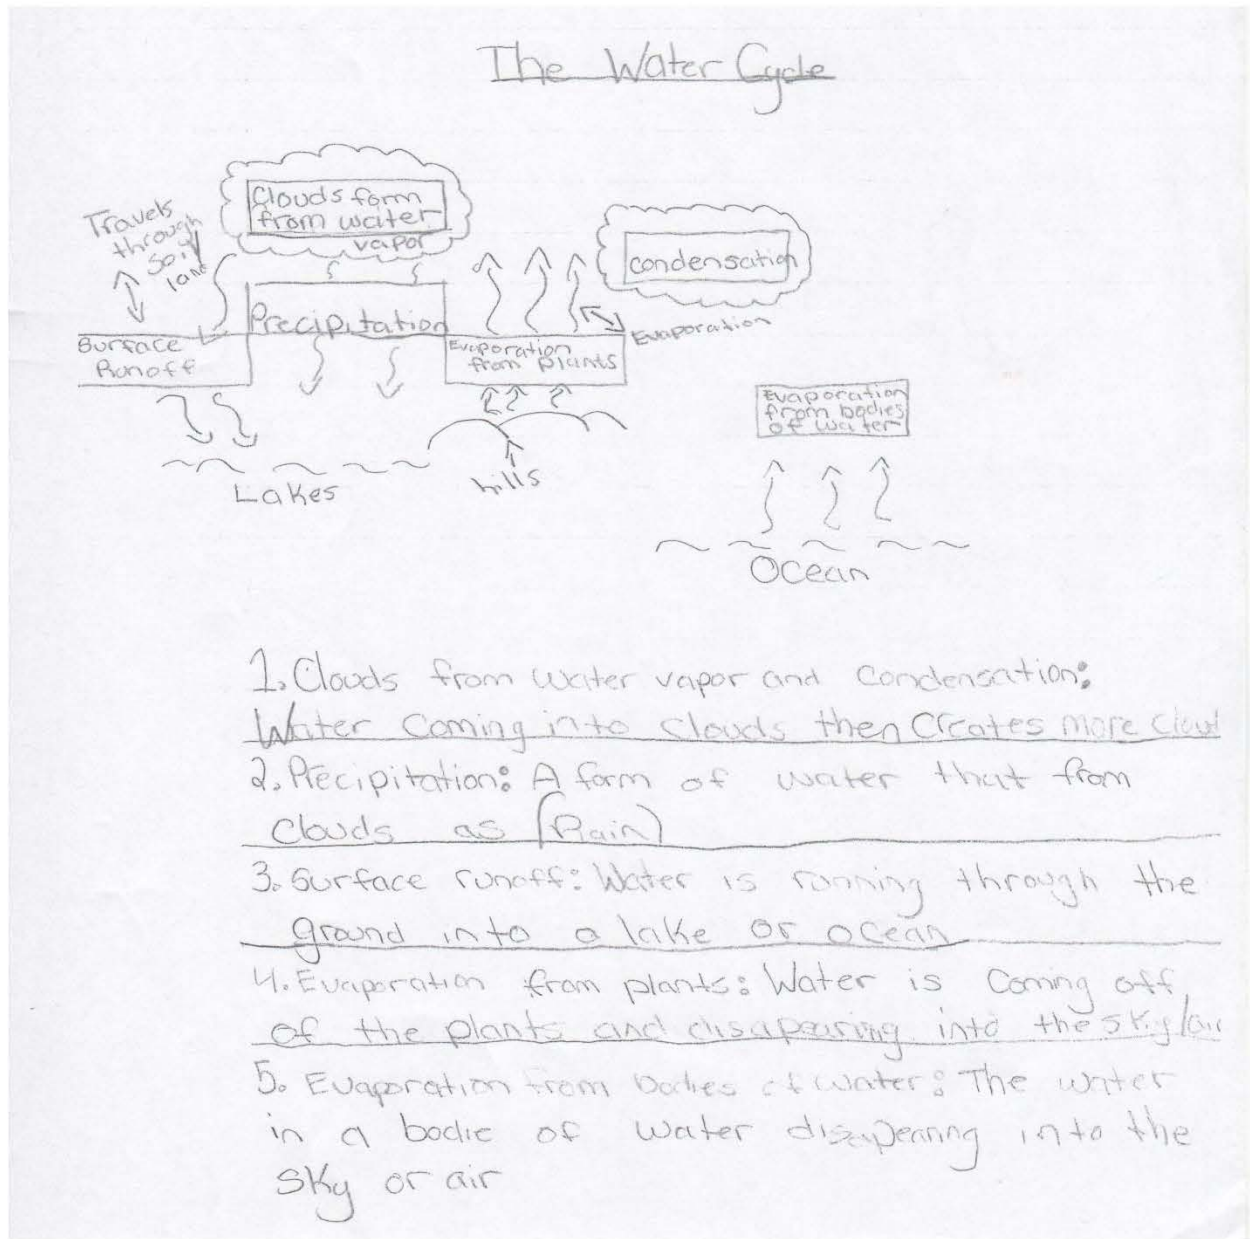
The Water Cycle

Clouds form from water vapor

Travels through soil land

condensation

Surface Runoff

Precipitation

Evaporation from plants

Evaporation

Evaporation from bodies of water

Lakes

hills

Ocean

1. Clouds from water vapor and condensation: Water coming into clouds then creates more cloud

2. Precipitation: A form of water that from clouds as (Rain)

3. Surface runoff: Water is running through the ground into a lake or ocean

4. Evaporation from plants: Water is coming off of the plants and disapearing into the sky/air

5. Evaporation from bodies of water: The water in a bodie of water disapearing into the sky or air